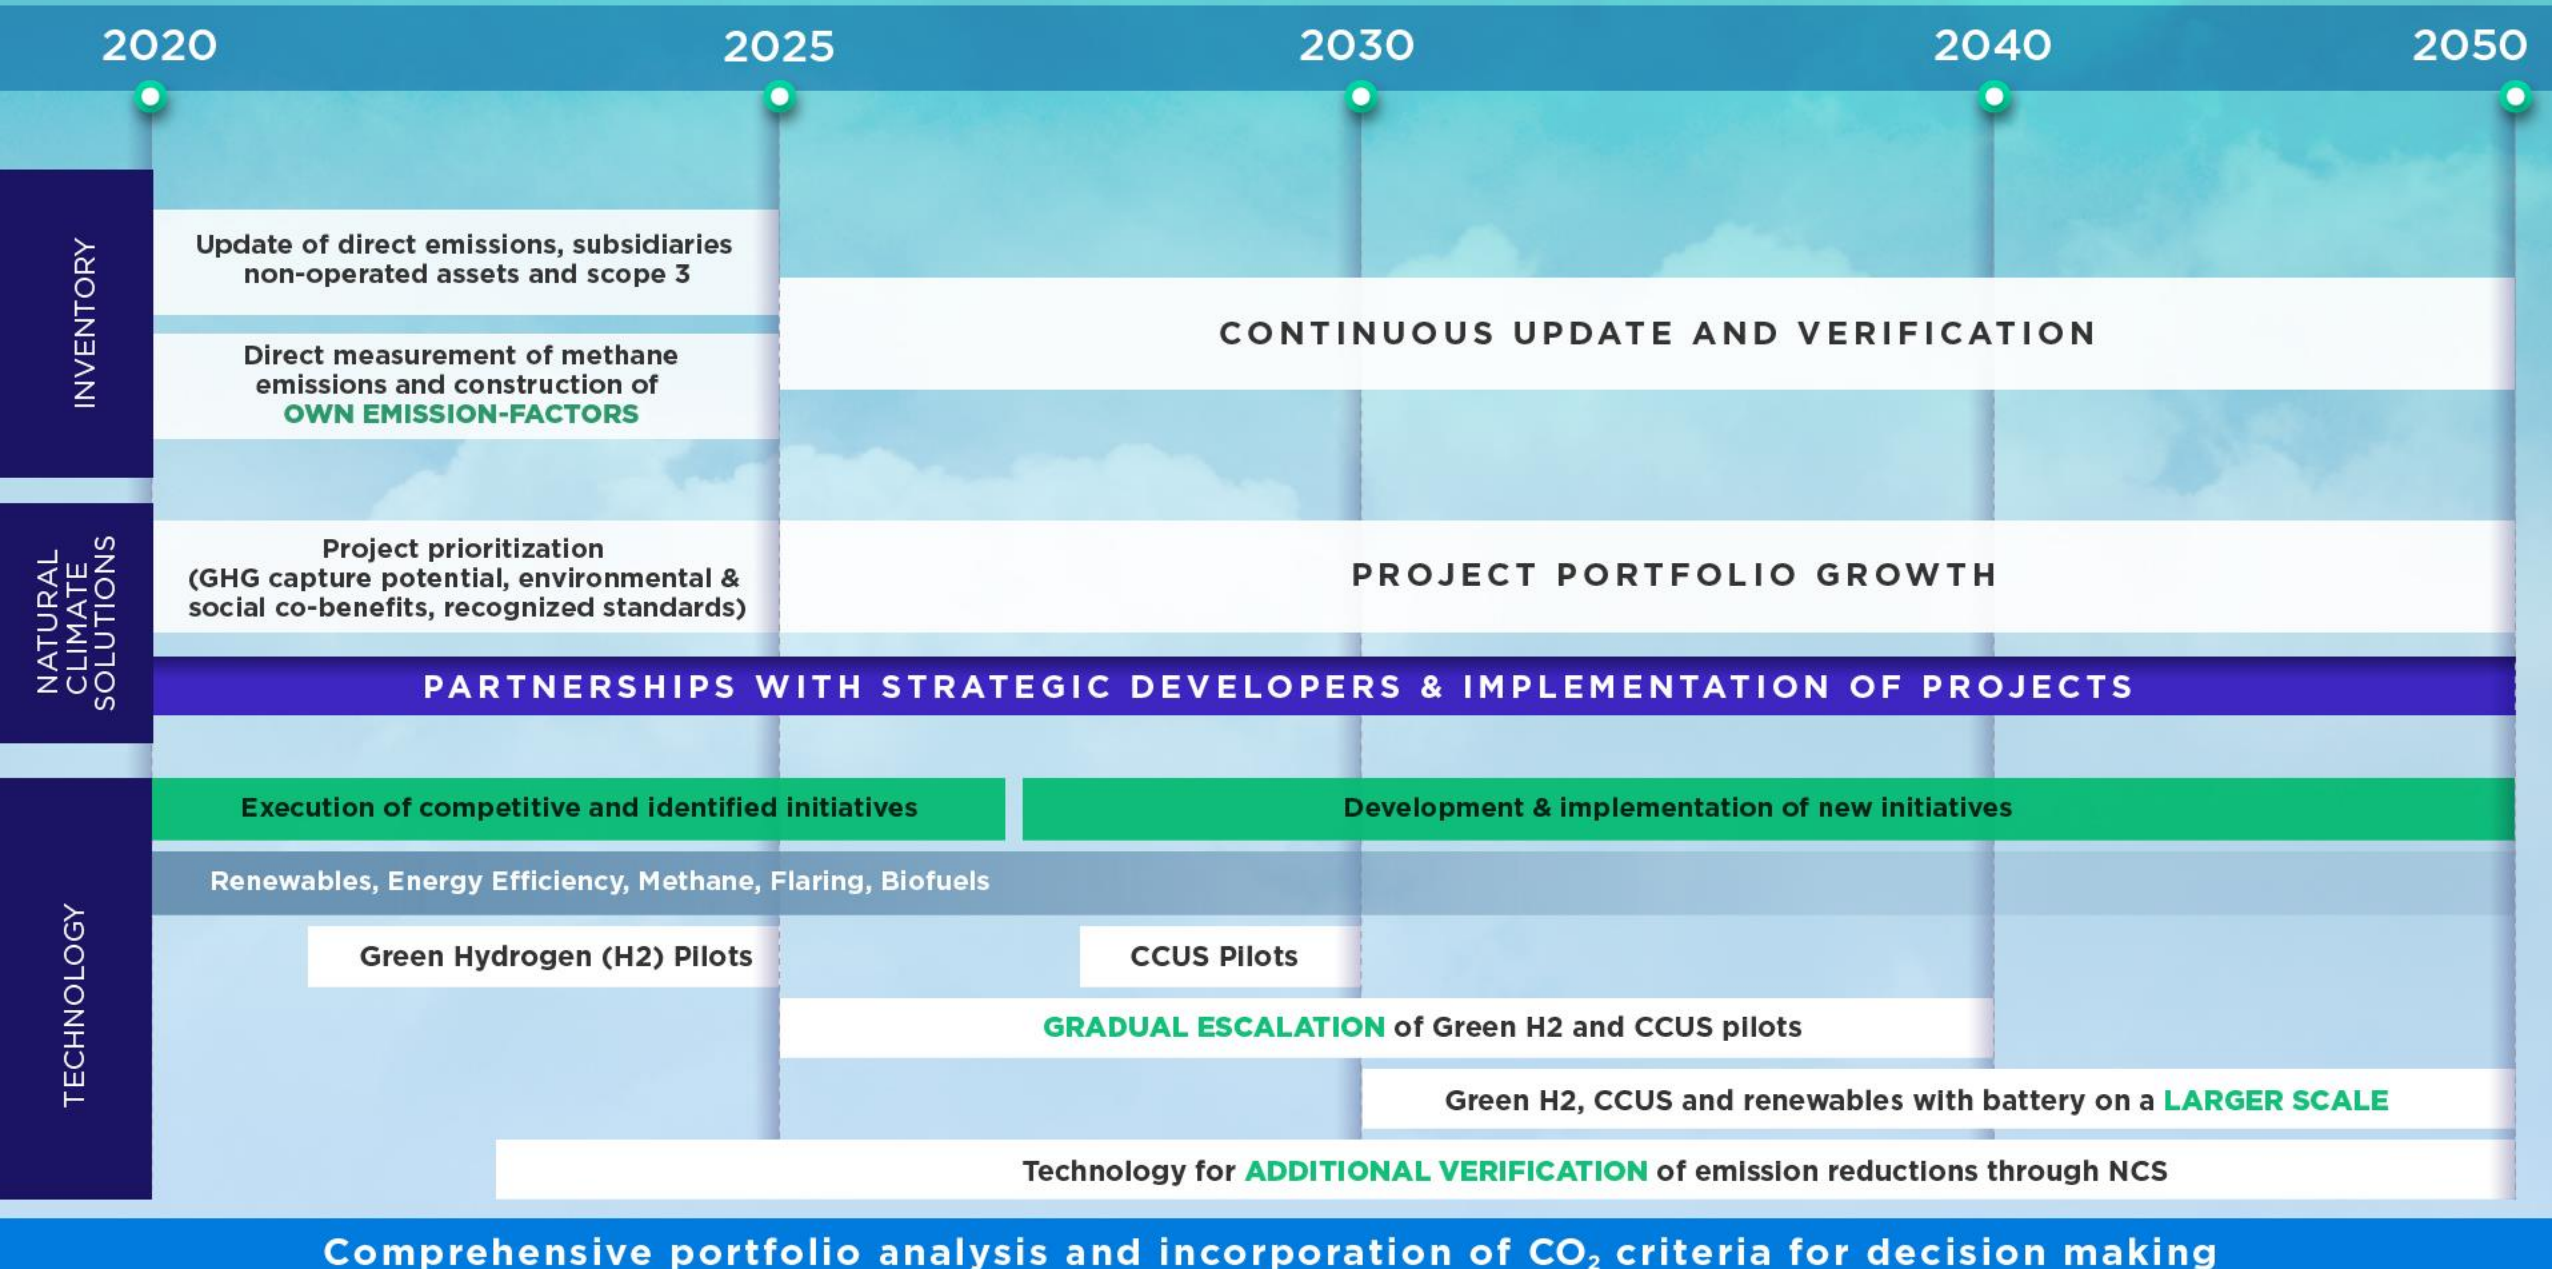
2020 2025 2030 2040 2050

INVENTORY

Update of direct emissions, subsidiaries non-operated assets and scope 3

Direct measurement of methane emissions and construction of OWN EMISSION-FACTORS

CONTINUOUS UPDATE AND VERIFICATION

NATURAL CLIMATE SOLUTIONS

Project prioritization (GHG capture potential, environmental & social co-benefits, recognized standards)

PROJECT PORTFOLIO GROWTH

PARTNERSHIPS WITH STRATEGIC DEVELOPERS & IMPLEMENTATION OF PROJECTS

TECHNOLOGY

Execution of competitive and identified initiatives

Development & implementation of new initiatives

Renewables, Energy Efficiency, Methane, Flaring, Biofuels

Green Hydrogen (H2) Pilots

CCUS Pilots

GRADUAL ESCALATION of Green H2 and CCUS pilots

Green H2, CCUS and renewables with battery on a LARGER SCALE

Technology for ADDITIONAL VERIFICATION of emission reductions through NCS

Comprehensive portfolio analysis and incorporation of $CO_2$ criteria for decision making